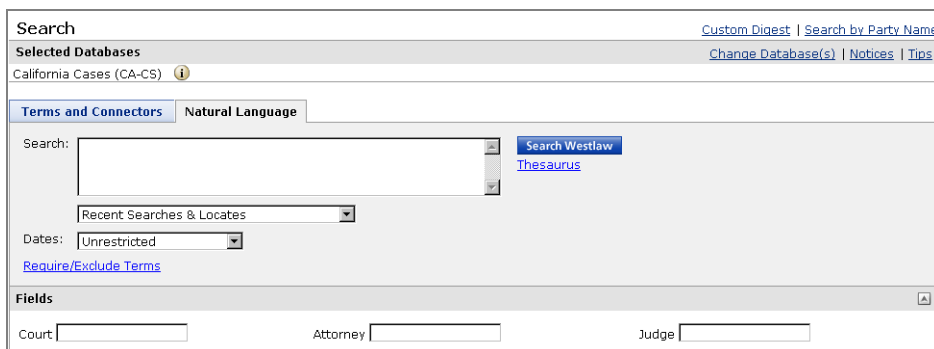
Search

Custom Digest | Search by Party Name

Selected Databases

Change Database(s) | Notices | Tips

California Cases (CA-CS)

Terms and Connectors

Natural Language

Search:

Search Westlaw

Thesaurus

Recent Searches & Locates

Dates: Unrestricted

Require/Exclude Terms

Fields

Court

Attorney

Judge